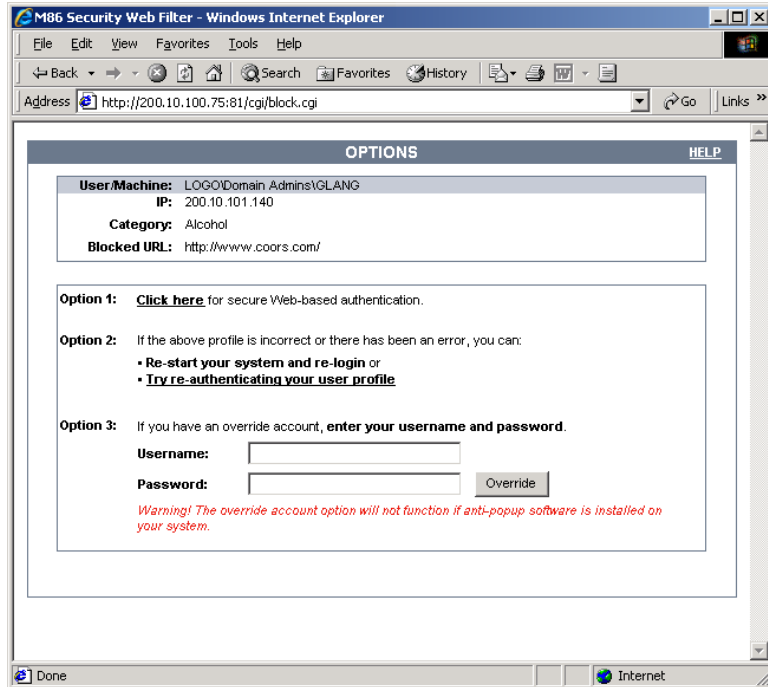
M86 Security Web Filter - Windows Internet Explorer

File Edit View Favorites Tools Help

Back Search Favorites History

Address http://200.10.100.75:81/cgi/block.cgi Go Links »

OPTIONS HELP

| User/Machine: | LOGO\Domain Admins\GLANG |
|---|---|
| IP: | 200.10.101.140 |
| Category: | Alcohol |
| Blocked URL: | http://www.coors.com/ |

Option 1: Click here for secure Web-based authentication.

Option 2: If the above profile is incorrect or there has been an error, you can:
• Re-start your system and re-login or
• Try re-authenticating your user profile

Option 3: If you have an override account, enter your username and password.

Username:

Password: Override

Warning! The override account option will not function if anti-popup software is installed on your system.

Done Internet